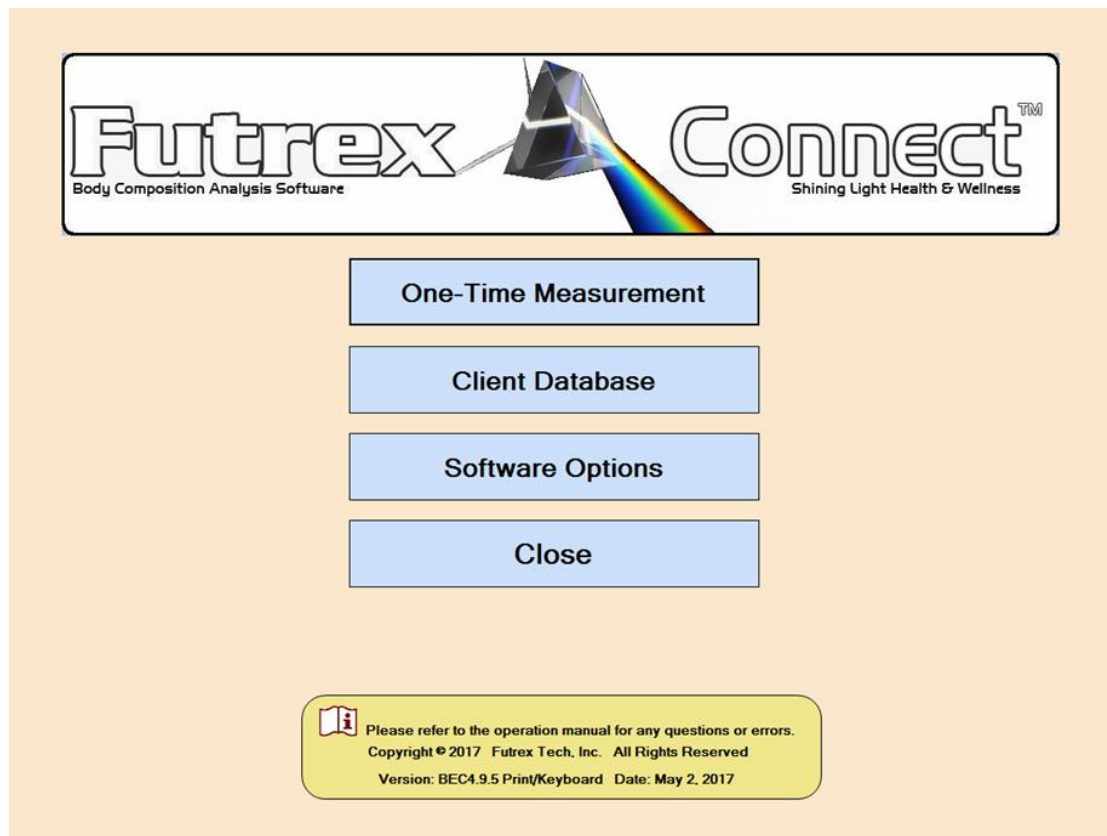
Futrex Connect™
Body Composition Analysis Software
Shining Light Health & Wellness

One-Time Measurement

Client Database

Software Options

Close

Please refer to the operation manual for any questions or errors.
Copyright © 2017 Futrex Tech, Inc. All Rights Reserved
Version: BEC4.9.5 Print/Keyboard Date: May 2, 2017